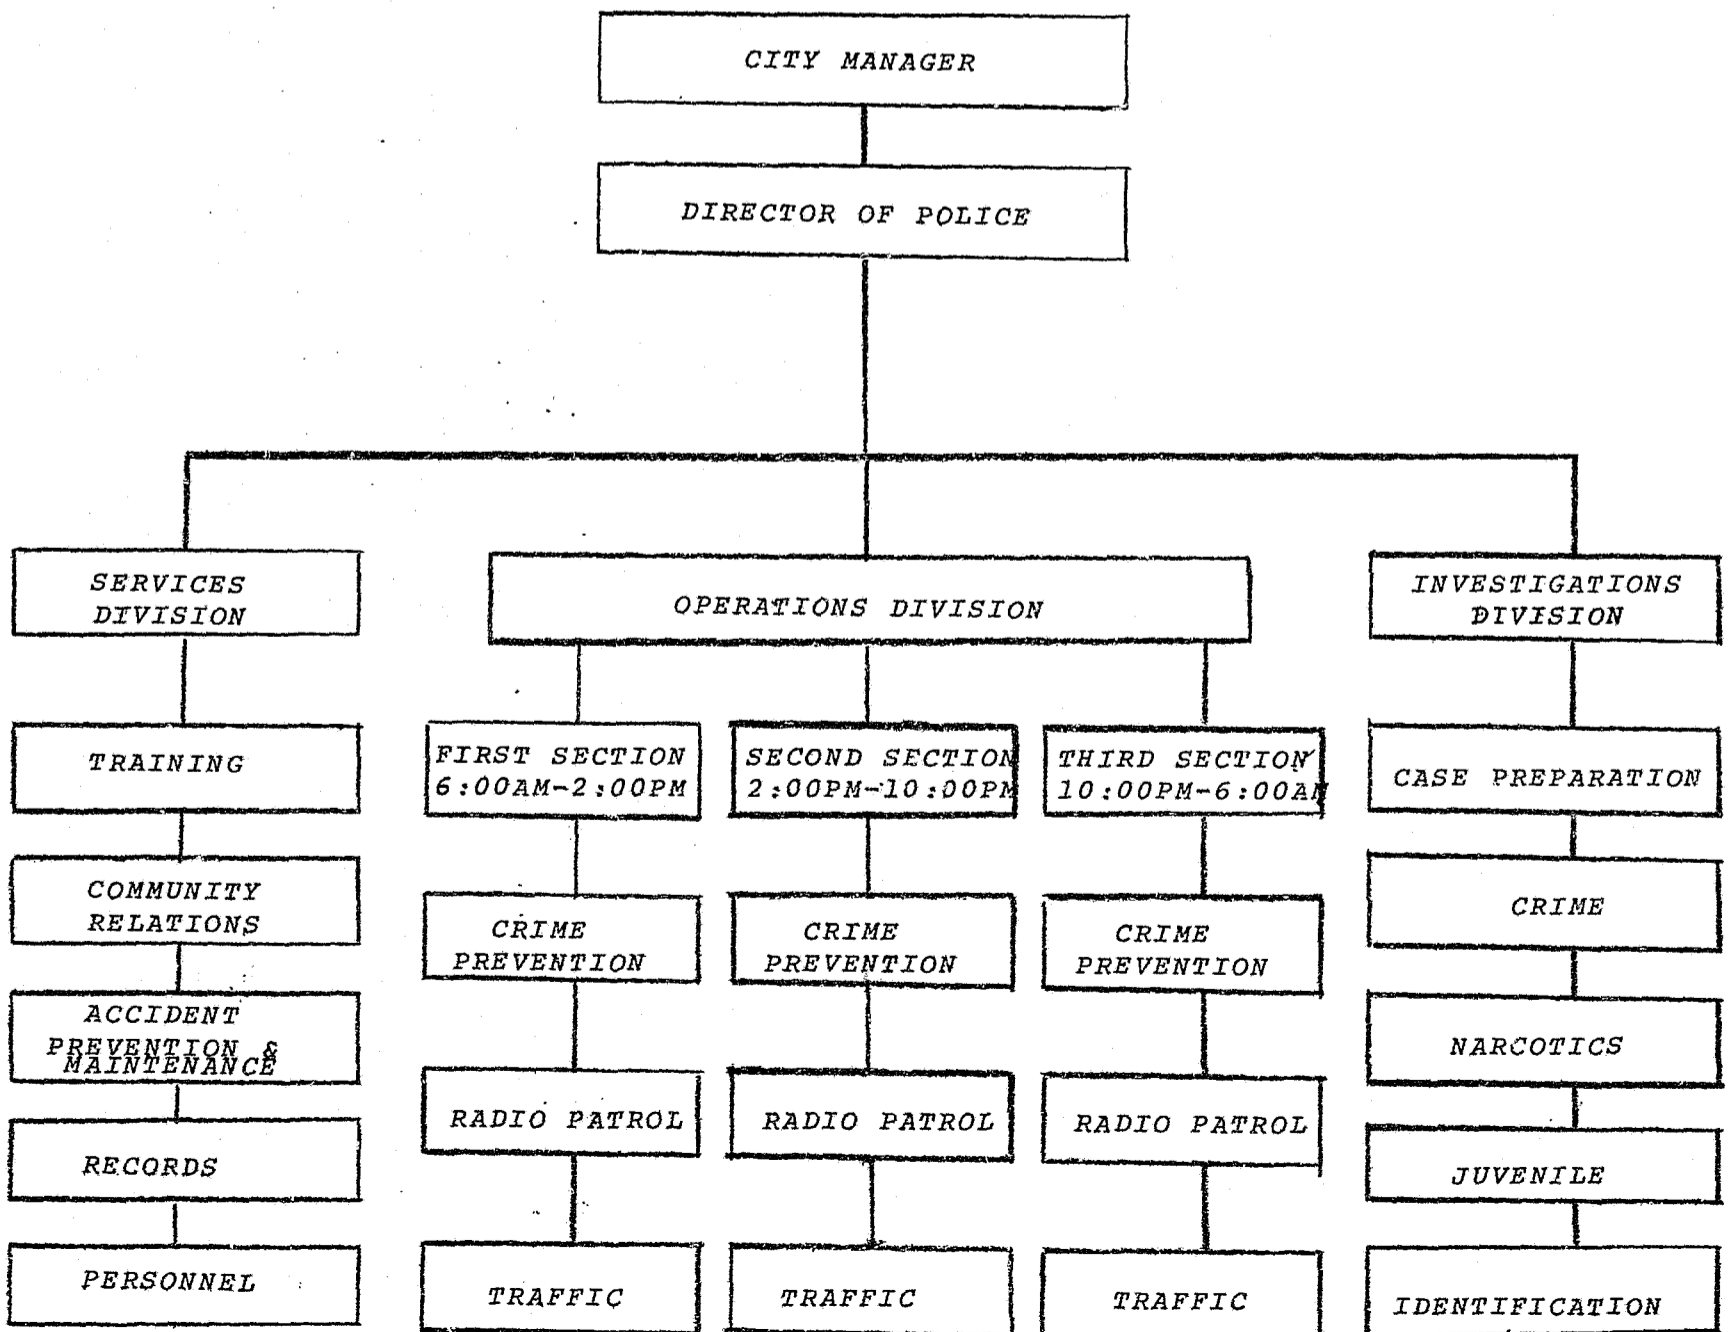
CITY MANAGER

DIRECTOR OF POLICE

SERVICES DIVISION

OPERATIONS DIVISION

INVESTIGATIONS DIVISION

TRAINING

COMMUNITY RELATIONS

ACCIDENT PREVENTION & MAINTENANCE

RECORDS

PERSONNEL

FIRST SECTION 6:00AM-2:00PM

CRIME PREVENTION

RADIO PATROL

TRAFFIC

SECOND SECTION 2:00PM-10:00PM

CRIME PREVENTION

RADIO PATROL

TRAFFIC

THIRD SECTION 10:00PM-6:00AM

CRIME PREVENTION

RADIO PATROL

TRAFFIC

CASE PREPARATION

CRIME

NARCOTICS

JUVENILE

IDENTIFICATION